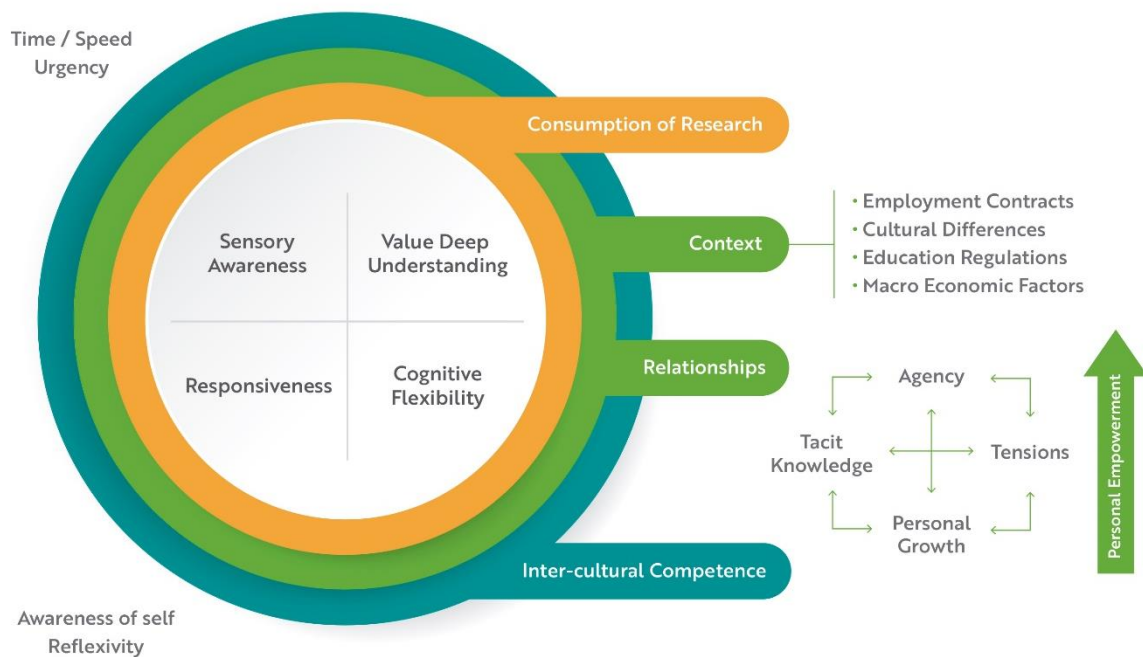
Time / Speed
Urgency

Consumption of Research

Sensory Awareness

Value Deep Understanding

Responsiveness

Cognitive Flexibility

Context

• Employment Contracts
• Cultural Differences
• Education Regulations
• Macro Economic Factors

Relationships

Agency

Tacit Knowledge

Tensions

Personal Growth

Personal Empowerment

Inter-cultural Competence

Awareness of self
Reflexivity